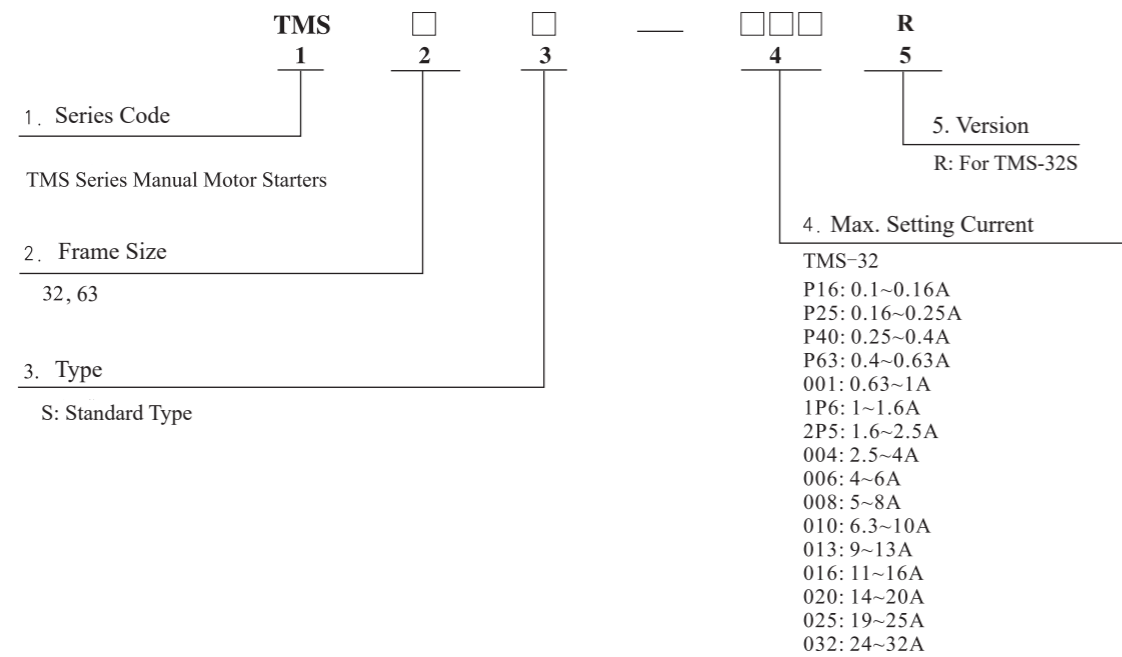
TMS □ □ — □□□ R
1 2 3 4 5

1. Series Code

TMS Series Manual Motor Starters

2. Frame Size

32, 63

3. Type

S: Standard Type

5. Version

R: For TMS-32S

4. Max. Setting Current

TMS-32
P16: 0.1~0.16A
P25: 0.16~0.25A
P40: 0.25~0.4A
P63: 0.4~0.63A
001: 0.63~1A
1P6: 1~1.6A
2P5: 1.6~2.5A
004: 2.5~4A
006: 4~6A
008: 5~8A
010: 6.3~10A
013: 9~13A
016: 11~16A
020: 14~20A
025: 19~25A
032: 24~32A